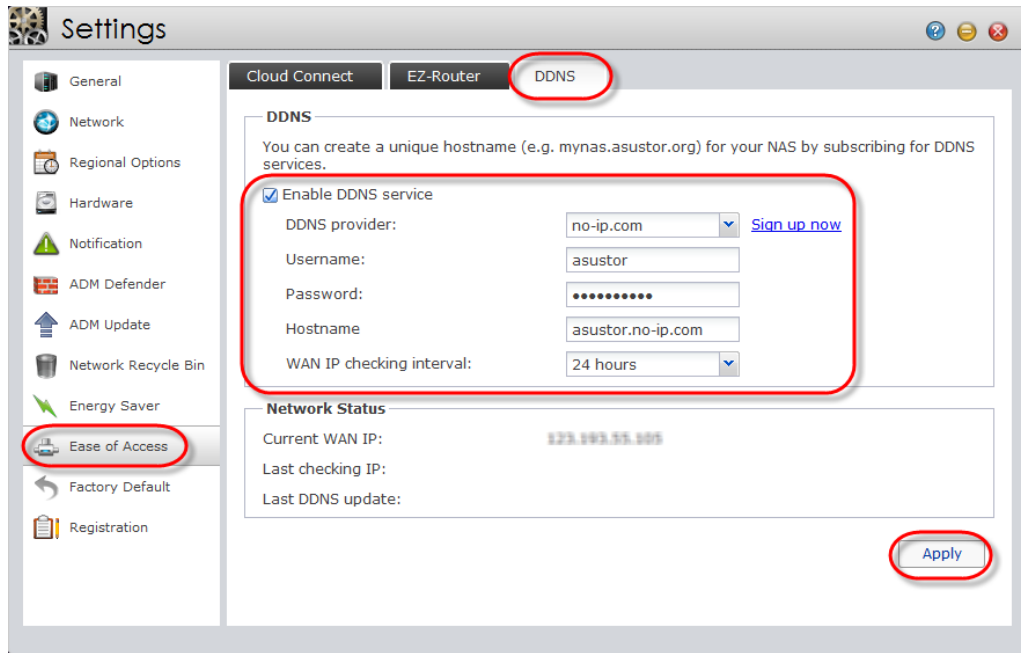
Settings

General
Network
Regional Options
Hardware
Notification
ADM Defender
ADM Update
Network Recycle Bin
Energy Saver
Ease of Access
Factory Default
Registration

Cloud Connect
EZ-Router
DDNS

DDNS

You can create a unique hostname (e.g. mynas.asustor.org) for your NAS by subscribing for DDNS services.

Enable DDNS service

DDNS provider: no-ip.com Sign up now
Username: asustor
Password: ••••••••••
Hostname asustor.no-ip.com
WAN IP checking interval: 24 hours

Network Status

Current WAN IP: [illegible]
Last checking IP:
Last DDNS update:

Apply